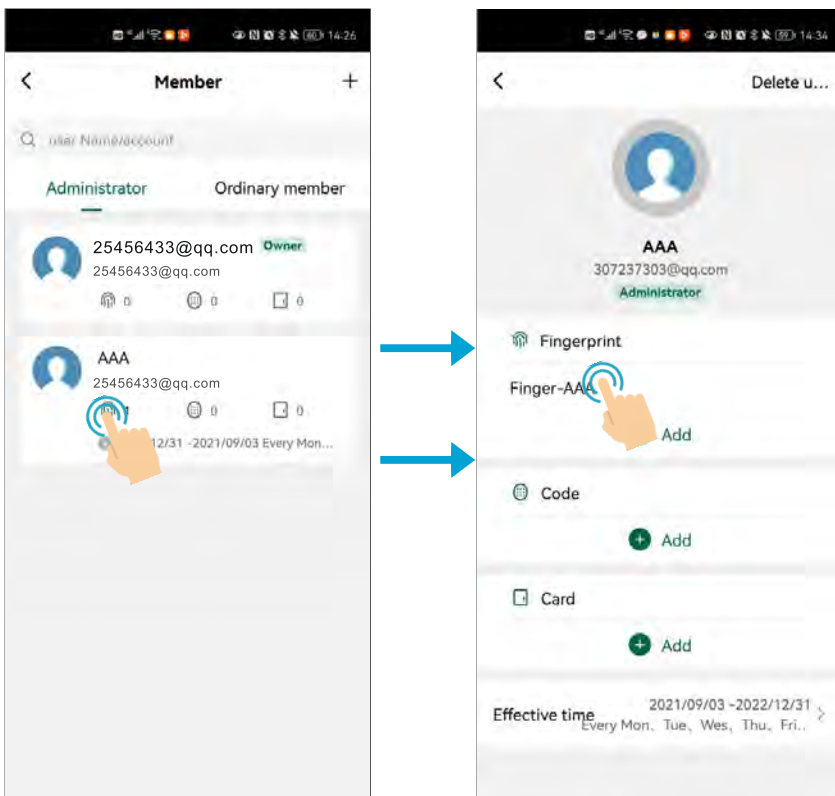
14:26

Member

user Name/account

Administrator

Ordinary member

25456433@qq.com Owner
25456433@qq.com
0 0 0

AAA
25456433@qq.com
0 0
12/31 -2021/09/03 Every Mon...

14:34

Delete u...

AAA
307237303@qq.com
Administrator

Fingerprint
Finger-AAA
Add

Code
Add

Card
Add

Effective time 2021/09/03 -2022/12/31 Every Mon、Tue、Wes、Thu、Fri..